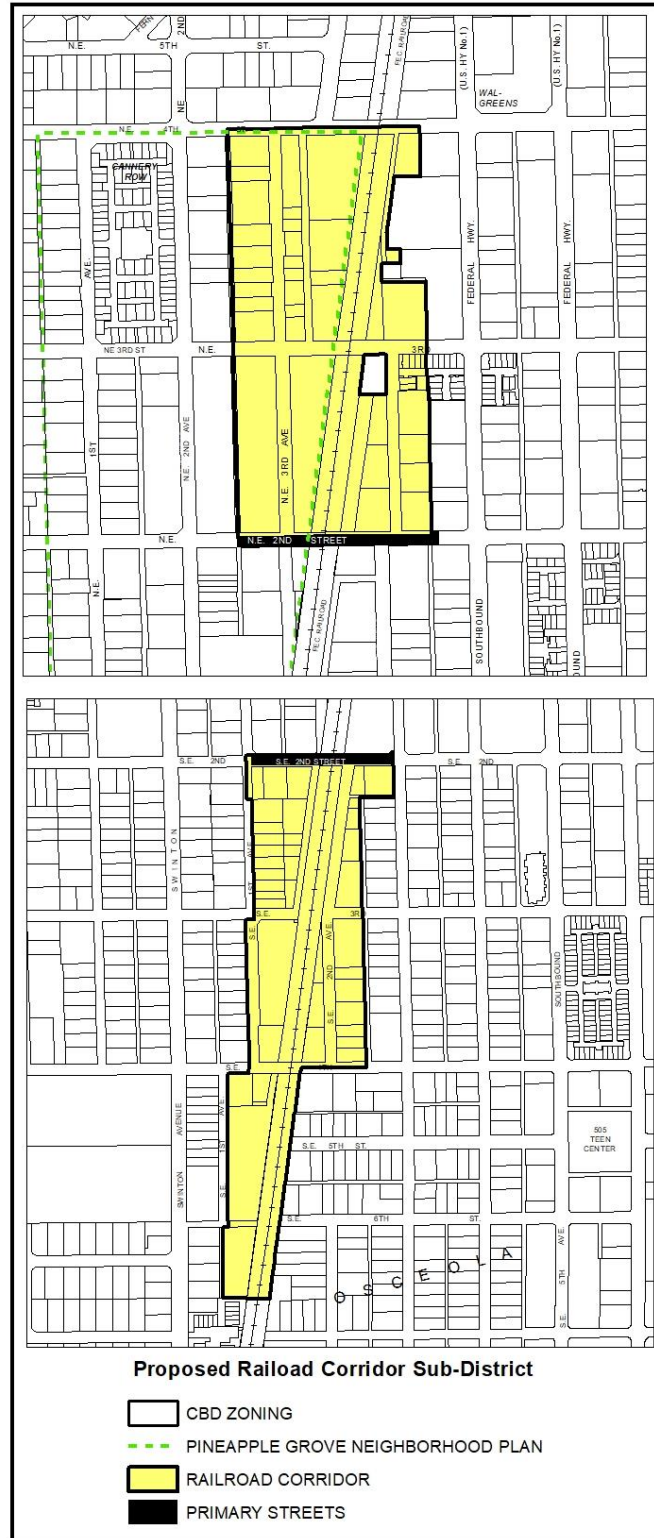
N.E. 5TH ST.
2ND
F.E.C. RAILROAD
(U.S. HY No.1)
(U.S. HY No.1)
WAL-GREENS
N.E. 4TH
NE
CANNERY ROW
AVE.
FEDERAL HWY.
FEDERAL HWY.
NE 3RD ST
N.E.
3RD
1ST
N.E. 2ND AVE
N.E. 3RD AVE
N.E.
N.E. 2ND STREET
N.E.
F.E.C. RAILROAD
SOUTHBOUND
OUND

S.E. 2ND
S.E. 2ND STREET
S.E. 2ND
SWINTON
1ST AVE
S.E.
3RD
AVE
2ND
S.E.
SOUTHBOUND
S.E.
AVENUE
SWINTON
AVE
1ST
S.E.
S.E. 5TH ST.
505 TEEN CENTER
S.E. 6TH ST.
OSCEOLA
AVE
5TH
S.E.

Proposed Railroad Corridor Sub-District

CBD ZONING
PINEAPPLE GROVE NEIGHBORHOOD PLAN
RAILROAD CORRIDOR
PRIMARY STREETS